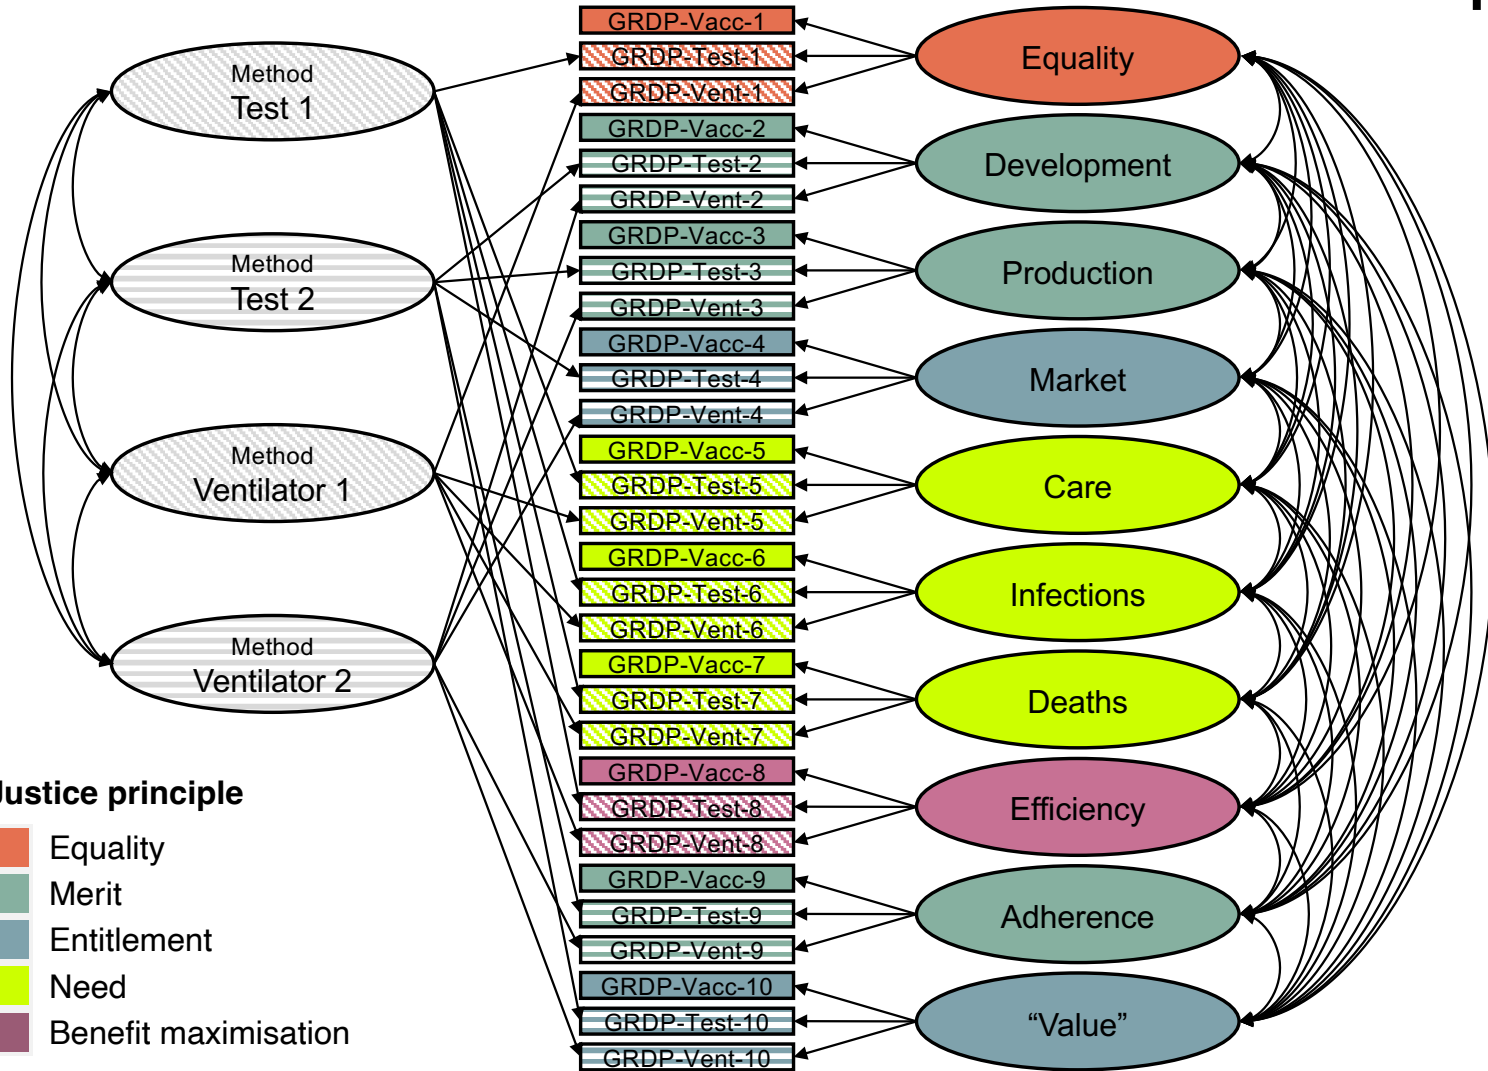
Method
Test 1

Method
Test 2

Method
Ventilator 1

Method
Ventilator 2

GRDP-Vacc-1
GRDP-Test-1
GRDP-Vent-1
GRDP-Vacc-2
GRDP-Test-2
GRDP-Vent-2
GRDP-Vacc-3
GRDP-Test-3
GRDP-Vent-3
GRDP-Vacc-4
GRDP-Test-4
GRDP-Vent-4
GRDP-Vacc-5
GRDP-Test-5
GRDP-Vent-5
GRDP-Vacc-6
GRDP-Test-6
GRDP-Vent-6
GRDP-Vacc-7
GRDP-Test-7
GRDP-Vent-7
GRDP-Vacc-8
GRDP-Test-8
GRDP-Vent-8
GRDP-Vacc-9
GRDP-Test-9
GRDP-Vent-9
GRDP-Vacc-10
GRDP-Test-10
GRDP-Vent-10

Equality
Development
Production
Market
Care
Infections
Deaths
Efficiency
Adherence
“Value”

Justice principle
Equality
Merit
Entitlement
Need
Benefit maximisation